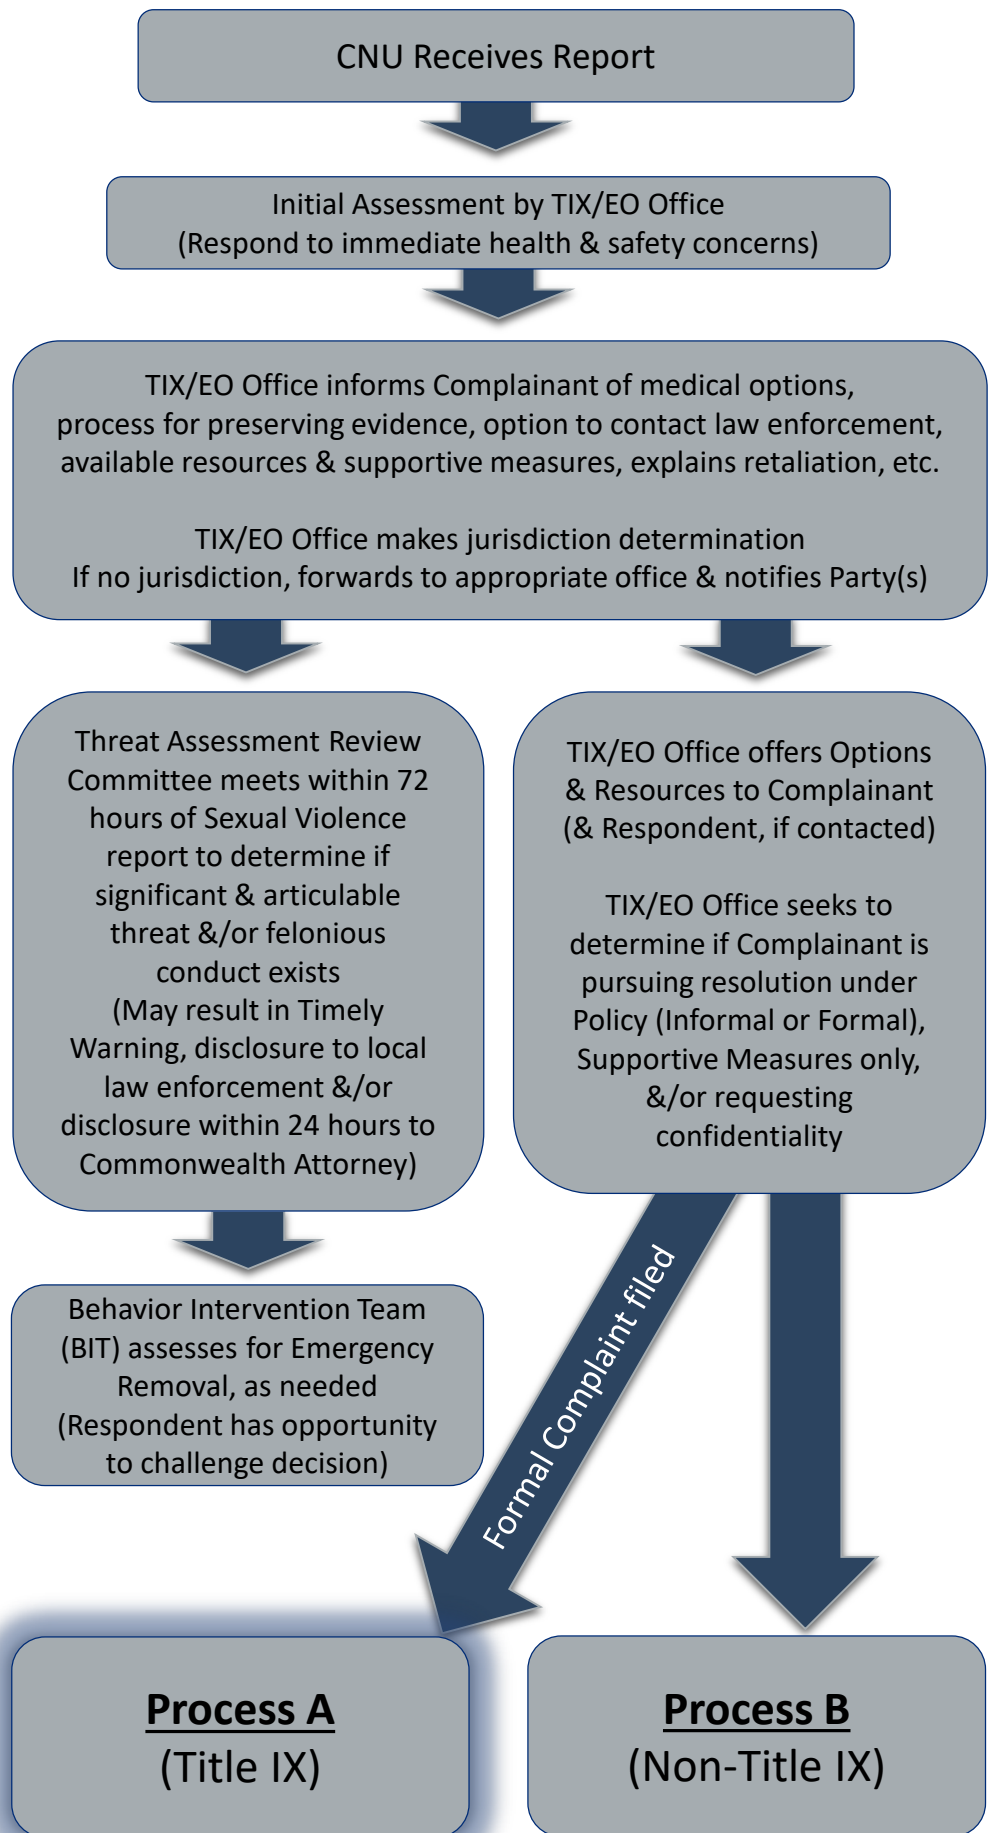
CNU Receives Report

Initial Assessment by TIX/EO Office
(Respond to immediate health & safety concerns)

TIX/EO Office informs Complainant of medical options, process for preserving evidence, option to contact law enforcement, available resources & supportive measures, explains retaliation, etc.

TIX/EO Office makes jurisdiction determination
If no jurisdiction, forwards to appropriate office & notifies Party(s)

Threat Assessment Review Committee meets within 72 hours of Sexual Violence report to determine if significant & articulable threat &/or felonious conduct exists
(May result in Timely Warning, disclosure to local law enforcement &/or disclosure within 24 hours to Commonwealth Attorney)

Behavior Intervention Team (BIT) assesses for Emergency Removal, as needed
(Respondent has opportunity to challenge decision)

TIX/EO Office offers Options & Resources to Complainant (& Respondent, if contacted)

TIX/EO Office seeks to determine if Complainant is pursuing resolution under Policy (Informal or Formal), Supportive Measures only, &/or requesting confidentiality

Formal Complaint filed

Process A
(Title IX)

Process B
(Non-Title IX)